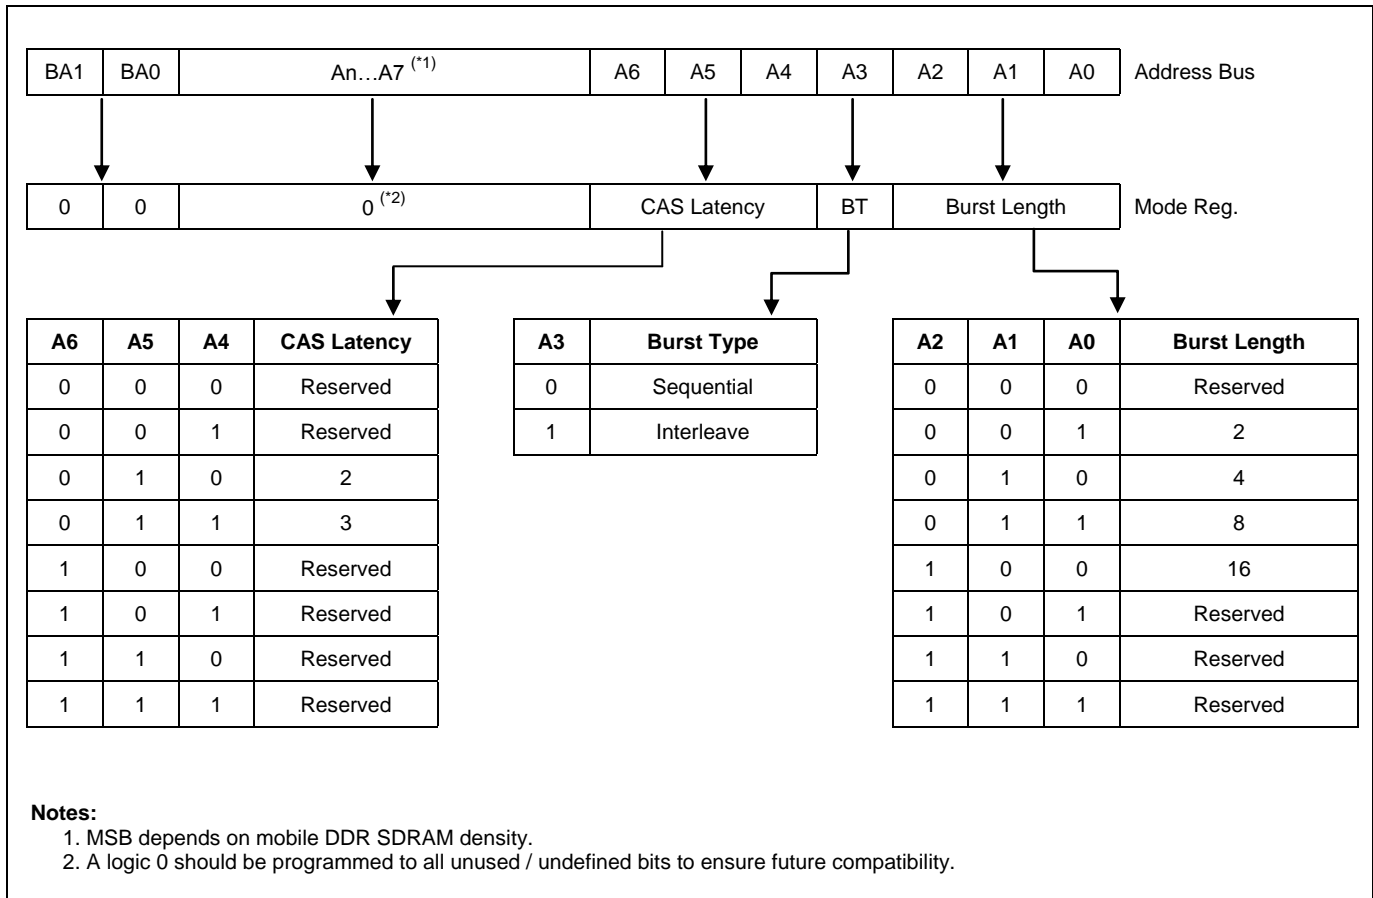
| BA1 | BA0 | An…A7 $^{(*1)}$ | A6 | A5 | A4 | A3 | A2 | A1 | A0 |
|---|---|---|---|---|---|---|---|---|---|

Address Bus

| 0 | 0 | 0 $^{(*2)}$ | CAS Latency | BT | Burst Length |
|---|---|---|---|---|---|

Mode Reg.

| A6 | A5 | A4 | CAS Latency |
|---|---|---|---|
| 0 | 0 | 0 | Reserved |
| 0 | 0 | 1 | Reserved |
| 0 | 1 | 0 | 2 |
| 0 | 1 | 1 | 3 |
| 1 | 0 | 0 | Reserved |
| 1 | 0 | 1 | Reserved |
| 1 | 1 | 0 | Reserved |
| 1 | 1 | 1 | Reserved |

| A3 | Burst Type |
|---|---|
| 0 | Sequential |
| 1 | Interleave |

| A2 | A1 | A0 | Burst Length |
|---|---|---|---|
| 0 | 0 | 0 | Reserved |
| 0 | 0 | 1 | 2 |
| 0 | 1 | 0 | 4 |
| 0 | 1 | 1 | 8 |
| 1 | 0 | 0 | 16 |
| 1 | 0 | 1 | Reserved |
| 1 | 1 | 0 | Reserved |
| 1 | 1 | 1 | Reserved |

Notes:
1. MSB depends on mobile DDR SDRAM density.
2. A logic 0 should be programmed to all unused / undefined bits to ensure future compatibility.